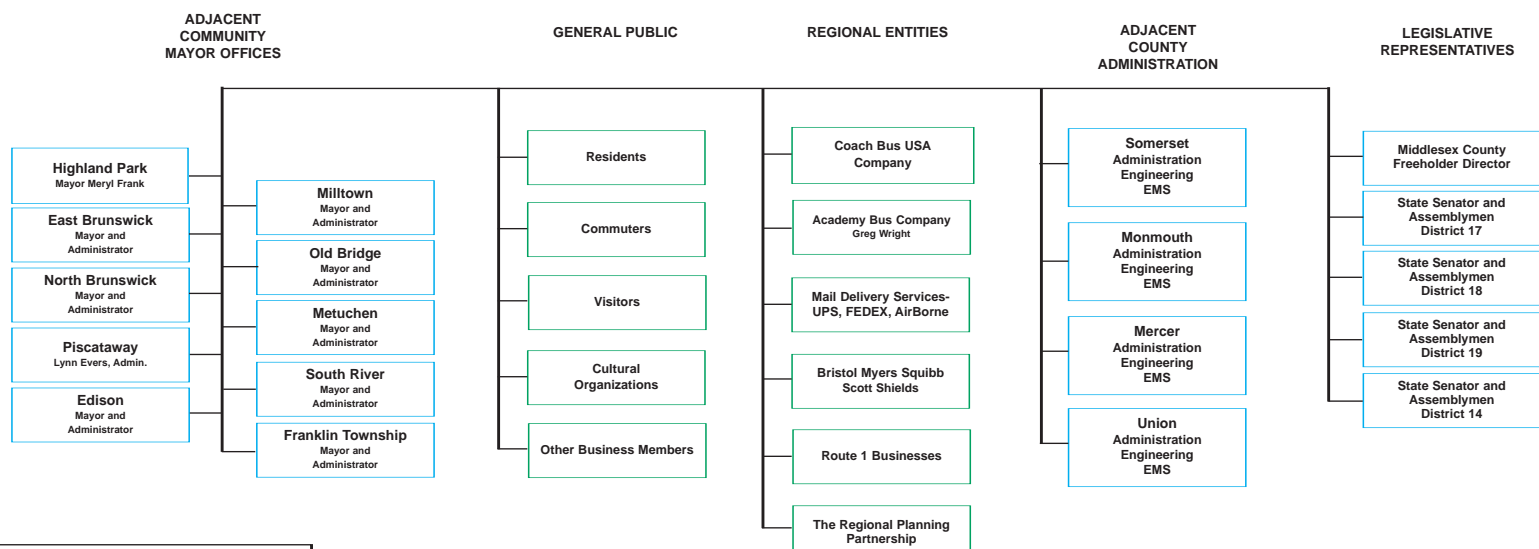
ADJACENT COMMUNITY MAYOR OFFICES

GENERAL PUBLIC

REGIONAL ENTITIES

ADJACENT COUNTY ADMINISTRATION

LEGISLATIVE REPRESENTATIVES

Highland Park
Mayor Meryl Frank

East Brunswick
Mayor and Administrator

North Brunswick
Mayor and Administrator

Piscataway
Lynn Evers, Admin.

Edison
Mayor and Administrator

Milltown
Mayor and Administrator

Old Bridge
Mayor and Administrator

Metuchen
Mayor and Administrator

South River
Mayor and Administrator

Franklin Township
Mayor and Administrator

Residents

Commuters

Visitors

Cultural Organizations

Other Business Members

Coach Bus USA Company

Academy Bus Company
Greg Wright

Mail Delivery Services- UPS, FEDEX, AirBorne

Bristol Myers Squibb
Scott Shields

Route 1 Businesses

The Regional Planning Partnership

Somerset
Administration
Engineering
EMS

Monmouth
Administration
Engineering
EMS

Mercer
Administration
Engineering
EMS

Union
Administration
Engineering
EMS

Middlesex County Freeholder Director

State Senator and Assemblymen District 17

State Senator and Assemblymen District 18

State Senator and Assemblymen District 19

State Senator and Assemblymen District 14